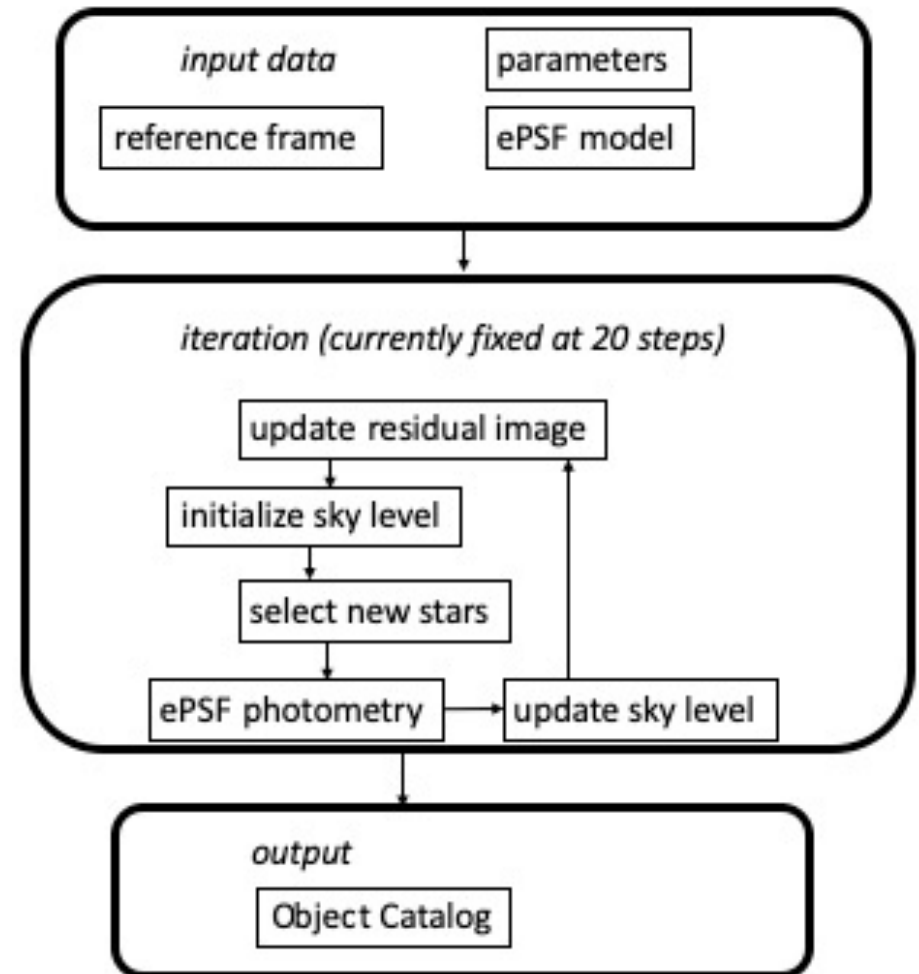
input data

parameters

reference frame

ePSF model

iteration (currently fixed at 20 steps)

update residual image

initialize sky level

select new stars

ePSF photometry

update sky level

output

Object Catalog